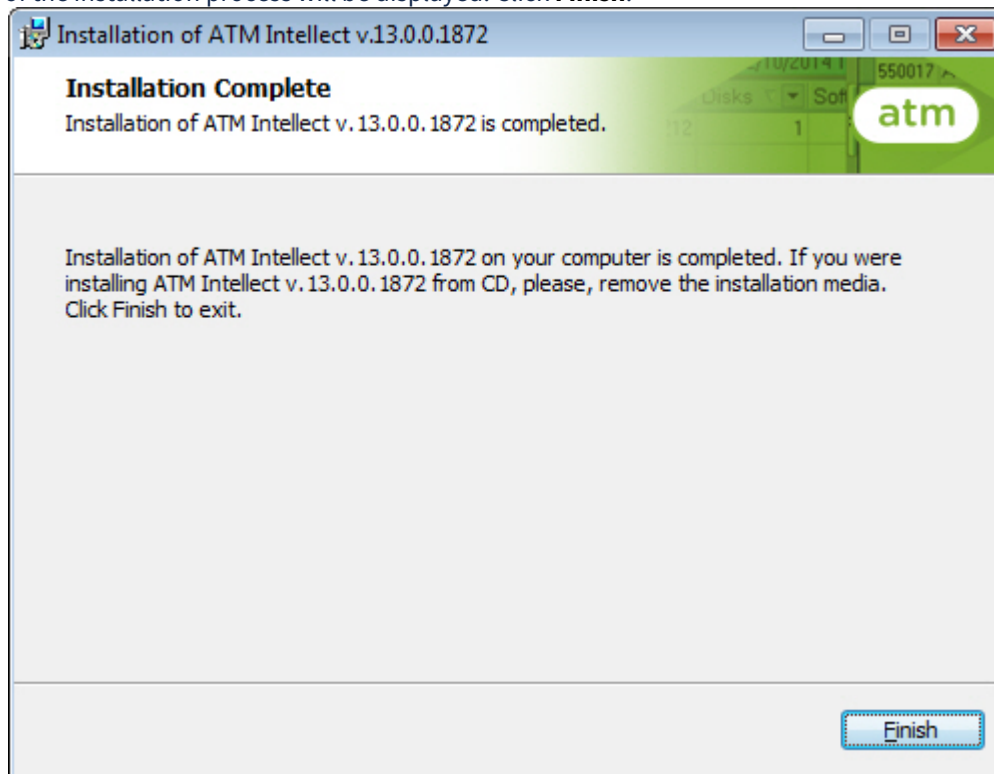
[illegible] the installation process will be displayed. Click Finish.

Installation of ATM Intellect v.13.0.0.1872

Installation Complete

Installation of ATM Intellect v. 13.0.0. 1872 is completed.

/10/2014 1 | 550017
Disks | Sof
12 | 1

atm

Installation of ATM Intellect v. 13.0.0. 1872 on your computer is completed. If you were installing ATM Intellect v. 13.0.0. 1872 from CD, please, remove the installation media. Click Finish to exit.

Finish